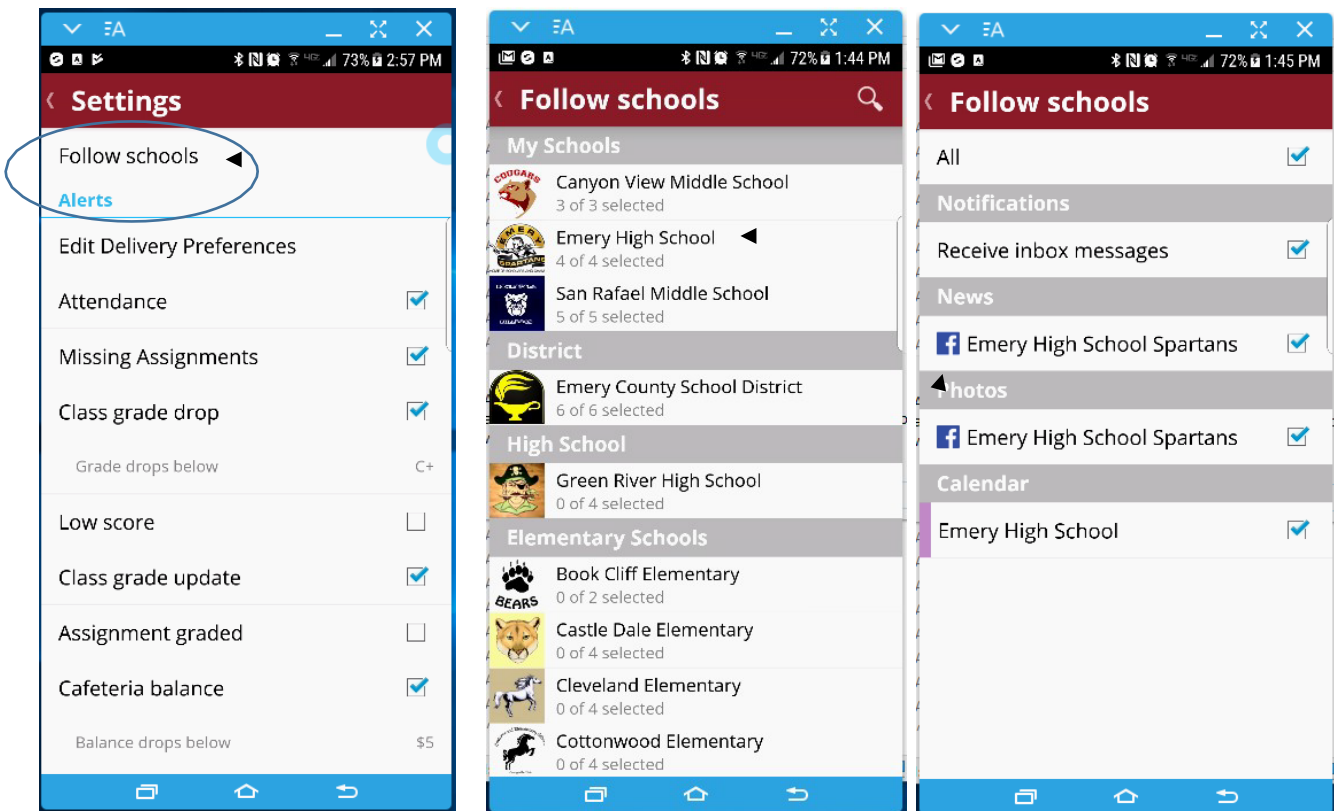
73% 2:57 PM

Settings

Follow schools

Alerts

Edit Delivery Preferences

Attendance

Missing Assignments

Class grade drop

Grade drops below C+

Low score

Class grade update

Assignment graded

Cafeteria balance

Balance drops below $5

72% 1:44 PM

Follow schools

My Schools

COUGARS

Canyon View Middle School
3 of 3 selected

EMERY SPARTANS

Emery High School
4 of 4 selected

San Rafael Middle School
5 of 5 selected

District

Emery County School District
6 of 6 selected

High School

Green River High School
0 of 4 selected

Elementary Schools

BEARS

Book Cliff Elementary
0 of 2 selected

Castle Dale Elementary
0 of 4 selected

Cleveland Elementary
0 of 4 selected

Cottonwood Elementary
0 of 4 selected

72% 1:45 PM

Follow schools

All

Notifications

Receive inbox messages

News

Emery High School Spartans

Photos

Emery High School Spartans

Calendar

Emery High School